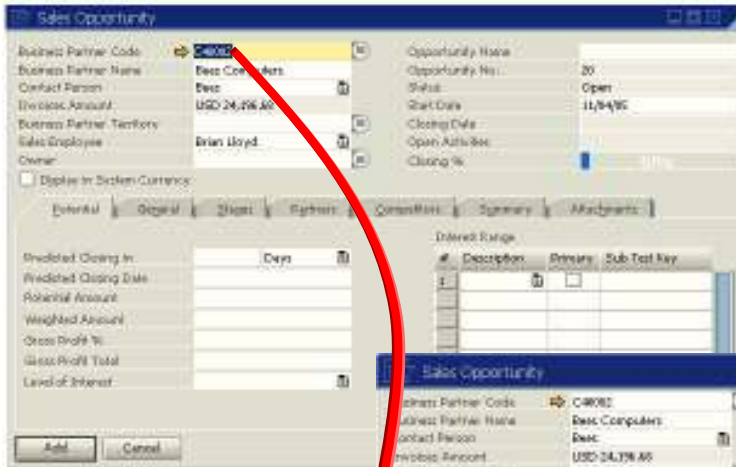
Sales Opportunity

Business Partner Code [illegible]
Business Partner Name Besc Computers
Contact Person Besc
Invoices Amount USD 24,396.60
Business Partner Territory
Sales Employee Brian Lloyd
Owner

Opportunity Name
Opportunity No. 20
Status Open
Start Date 11/04/05
Closing Date
Open Activities
Closing %

Display in System Currency

Potential General Stages Partners Competitors Summary Attachments

Predicted Closing In Days
Predicted Closing Date
Potential Amount
Weighted Amount
Gross Profit %
Gross Profit Total
Level of Interest

Interest Range
| # | Description | Primary | Sub Text Key |
|---|---|---|---|
| 1 | | | |

Add Cancel

Sales Opportunity
Business Partner Code C40082
Business Partner Name Besc Computers
Contact Person Besc
Invoices Amount USD 24,396.60